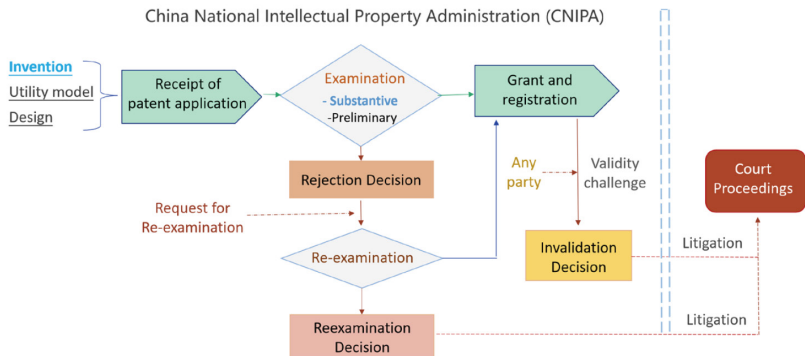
China National Intellectual Property Administration (CNIPA)

Invention
Utility model
Design

Receipt of patent application

Examination
- Substantive
-Preliminary

Grant and registration

Rejection Decision

Request for Re-examination

Re-examination

Reexamination Decision

Any party

Validity challenge

Invalidation Decision

Court Proceedings

Litigation

Litigation